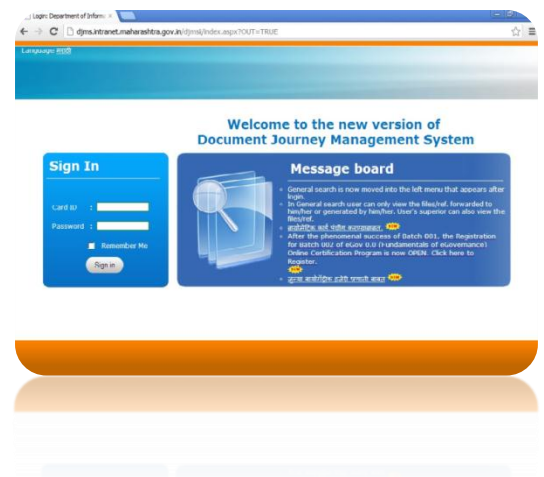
Login: Department of Inform ×

djms.intranet.maharashtra.gov.in/djmsii/index.aspx?OUT=TRUE

Language: मराठी

Welcome to the new version of
Document Journey Management System

Sign In

Card ID :

Password :

Remember Me

Sign in

Message board

General search is now moved into the left menu that appears after login.

In General search user can only view the files/ref. forwarded to him/her or generated by him/her. User's superior can also view the files/ref.

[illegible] NEW

After the phenomenal success of Batch 001, the Registration for Batch 002 of eGov 0.0 (Fundamentals of eGovernance) Online Certification Program is now OPEN. Click here to Register. NEW

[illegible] NEW